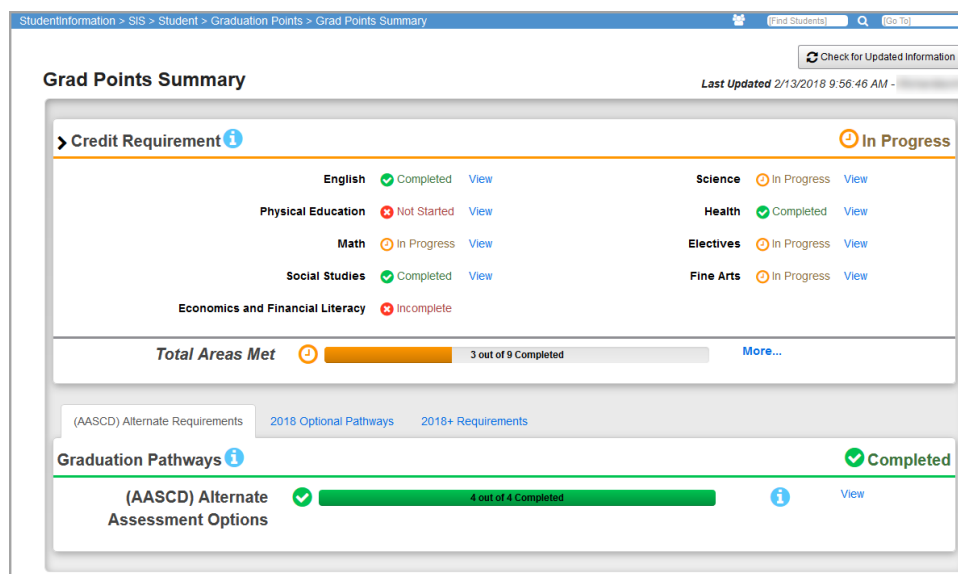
StudentInformation > SIS > Student > Graduation Points > Grad Points Summary

[Find Students] [Go To]

Check for Updated Information

Grad Points Summary

Last Updated 2/13/2018 9:56:46 AM - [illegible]

Credit Requirement

In Progress

| | | | | | |
|---|---|---|---|---|---|
| English | Completed | View | Science | In Progress | View |
| Physical Education | Not Started | View | Health | Completed | View |
| Math | In Progress | View | Electives | In Progress | View |
| Social Studies | Completed | View | Fine Arts | In Progress | View |
| Economics and Financial Literacy | Incomplete | | | | |

Total Areas Met 3 out of 9 Completed More...

(AASCD) Alternate Requirements 2018 Optional Pathways 2018+ Requirements

Graduation Pathways

Completed

(AASCD) Alternate Assessment Options 4 out of 4 Completed View